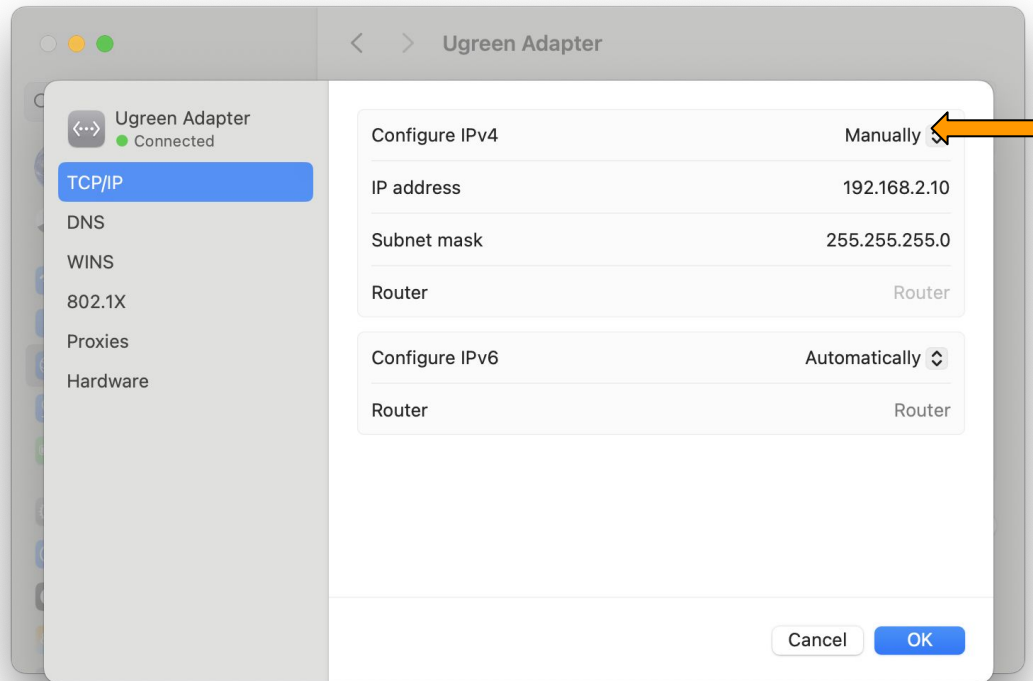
Ugreen Adapter

Ugreen Adapter
Connected

TCP/IP
DNS
WINS
802.1X
Proxies
Hardware

Configure IPv4 Manually
IP address 192.168.2.10
Subnet mask 255.255.255.0
Router Router

Configure IPv6 Automatically
Router Router

Cancel
OK